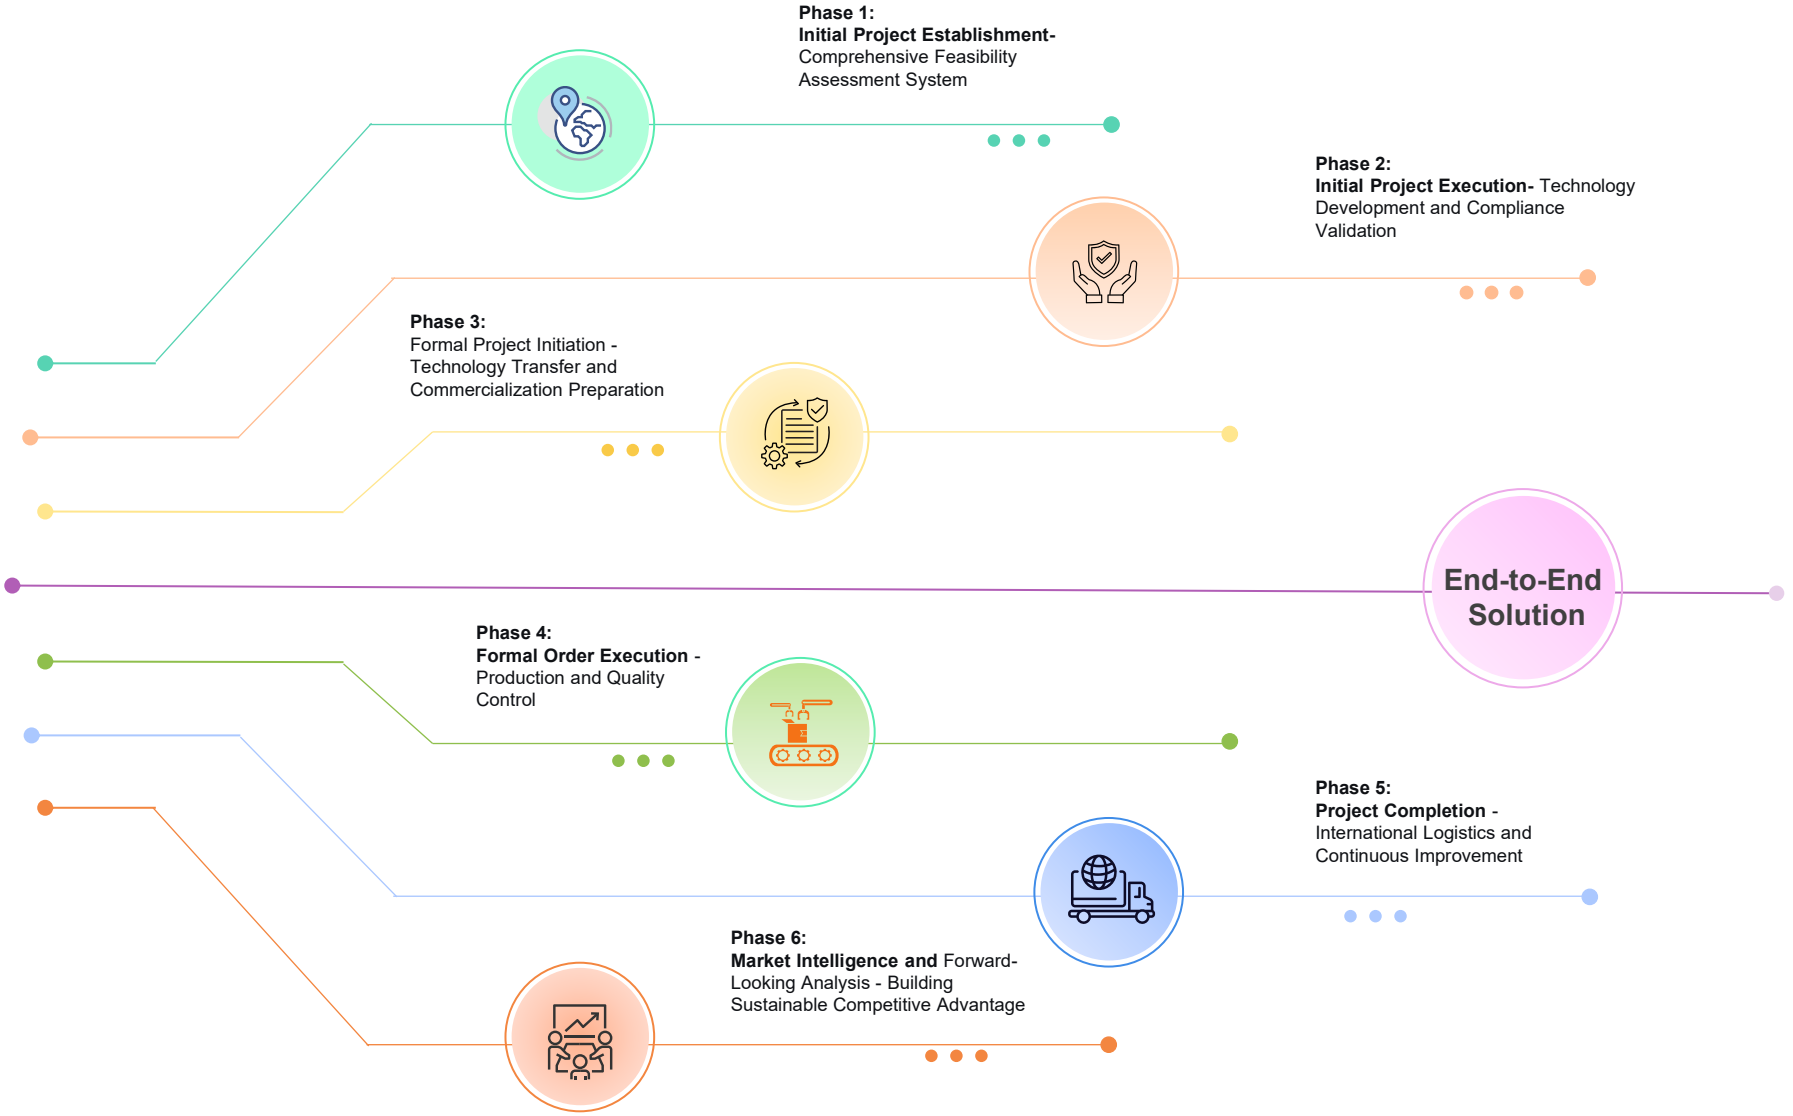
Phase 1:
Initial Project Establishment-
Comprehensive Feasibility Assessment System

Phase 2:
Initial Project Execution- Technology Development and Compliance Validation

Phase 3:
Formal Project Initiation - Technology Transfer and Commercialization Preparation

End-to-End Solution

Phase 4:
Formal Order Execution - Production and Quality Control

Phase 5:
Project Completion - International Logistics and Continuous Improvement

Phase 6:
Market Intelligence and Forward-Looking Analysis - Building Sustainable Competitive Advantage